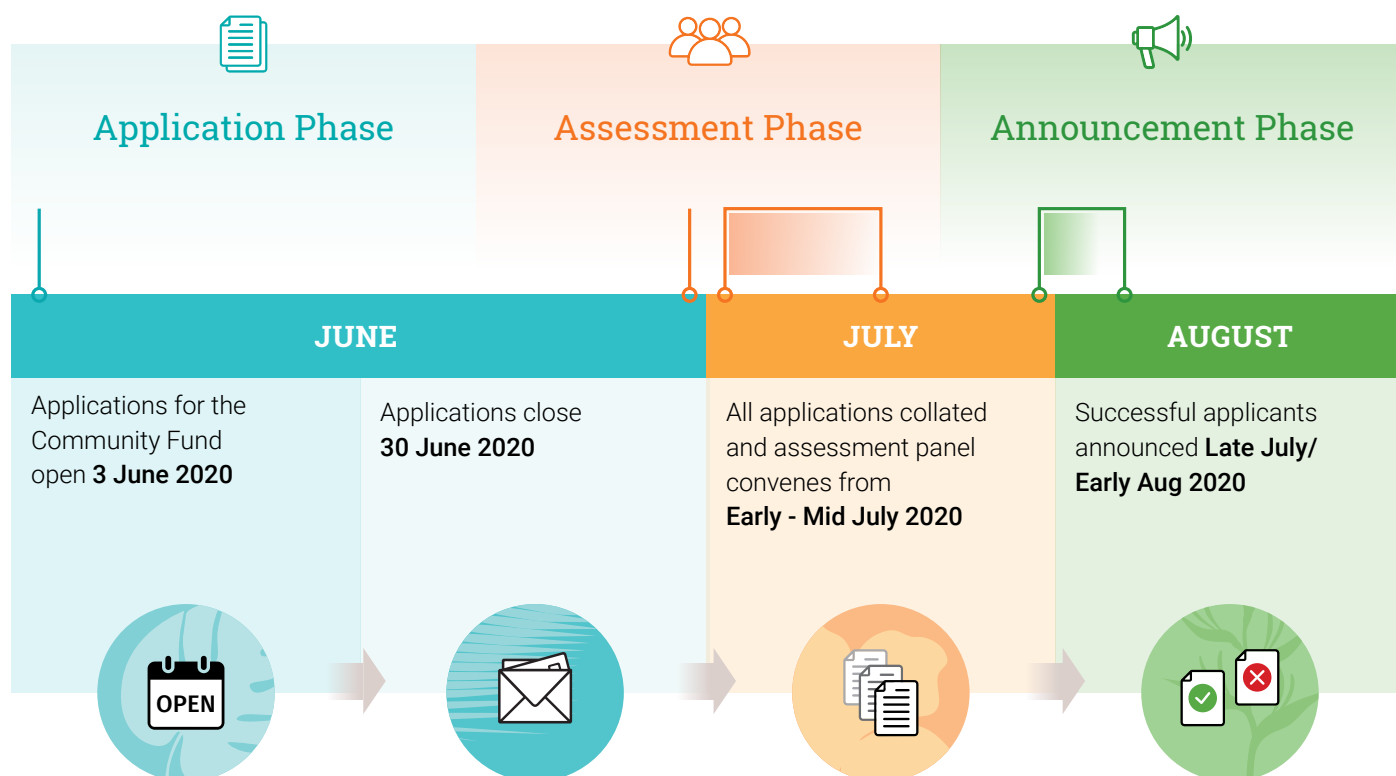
Application Phase

Assessment Phase

Announcement Phase

JUNE

JULY

AUGUST

Applications for the Community Fund open **3 June 2020**

Applications close **30 June 2020**

All applications collated and assessment panel convenes from **Early - Mid July 2020**

Successful applicants announced **Late July/ Early Aug 2020**

OPEN